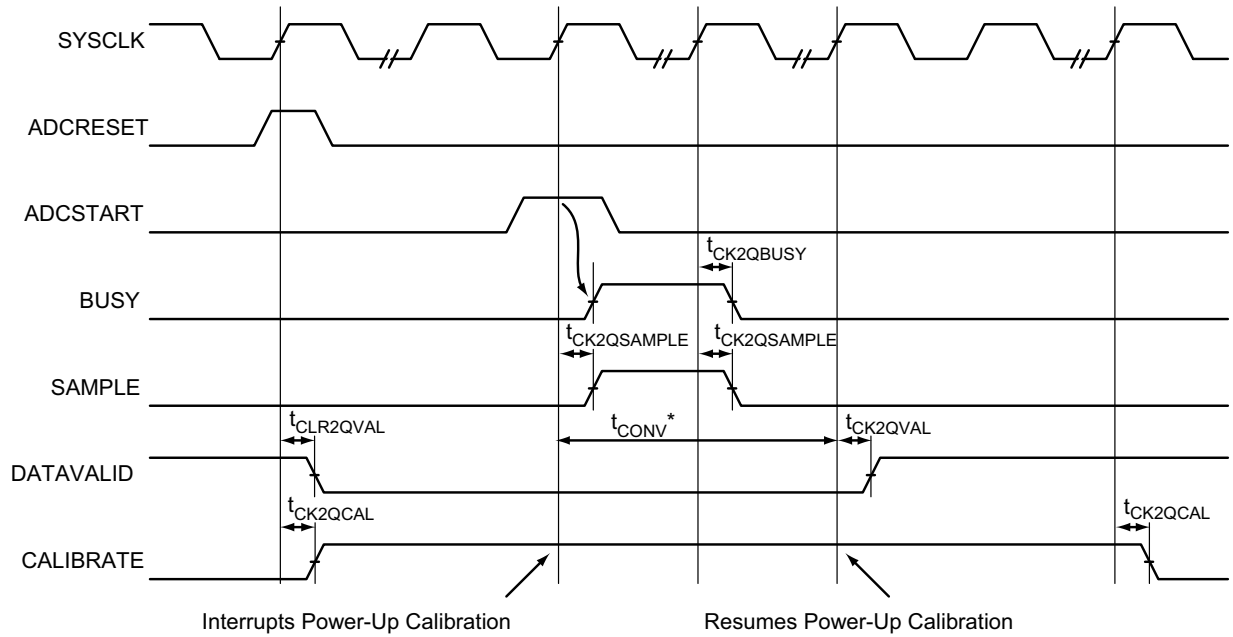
SYSCLK

ADCRESET

ADCSTART

BUSY

SAMPLE

DATAVALID

CALIBRATE

$t_{CK2QBUSY}$

$t_{CK2QSAMPLE}$

$t_{CK2QSAMPLE}$

$t_{CLR2QVAL}$

$t_{CONV}$*

$t_{CK2QVAL}$

$t_{CK2QCAL}$

$t_{CK2QCAL}$

Interrupts Power-Up Calibration

Resumes Power-Up Calibration